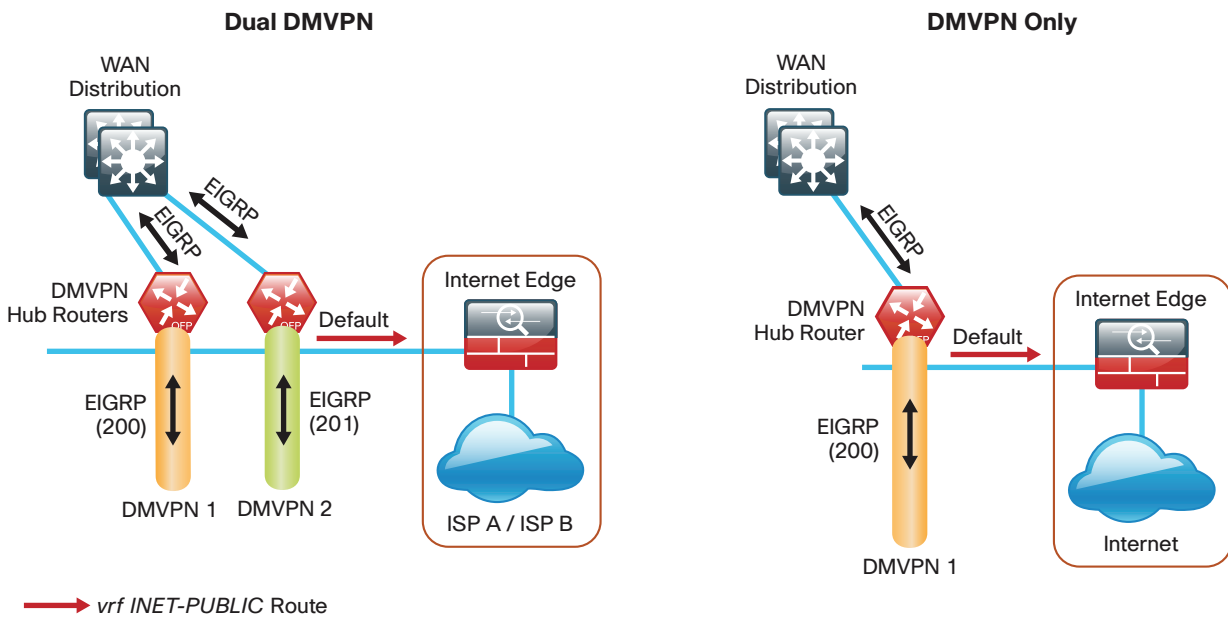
Dual DMVPN

WAN Distribution

EIGRP

EIGRP

DMVPN Hub Routers

OFP

OFP

Default

Internet Edge

EIGRP (200)

EIGRP (201)

DMVPN 1

DMVPN 2

ISP A / ISP B

DMVPN Only

WAN Distribution

EIGRP

DMVPN Hub Router

OFP

Default

Internet Edge

EIGRP (200)

DMVPN 1

Internet

vrf INET-PUBLIC Route